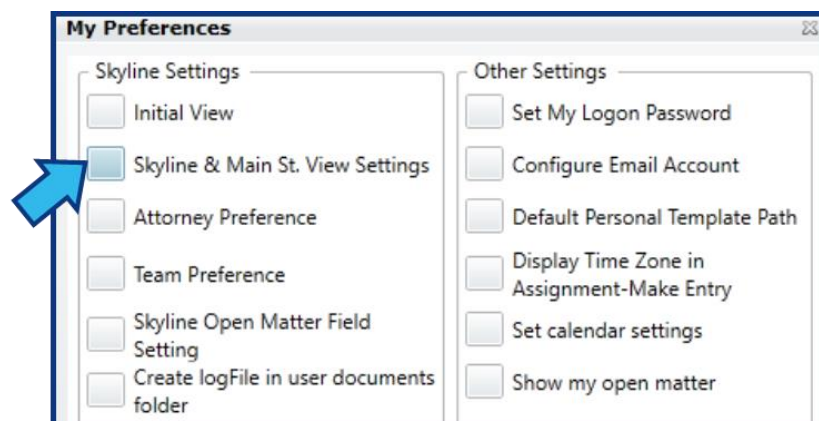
My Preferences

Skyline Settings

Initial View

Skyline & Main St. View Settings

Attorney Preference

Team Preference

Skyline Open Matter Field Setting

Create logFile in user documents folder

Other Settings

Set My Logon Password

Configure Email Account

Default Personal Template Path

Display Time Zone in Assignment-Make Entry

Set calendar settings

Show my open matter